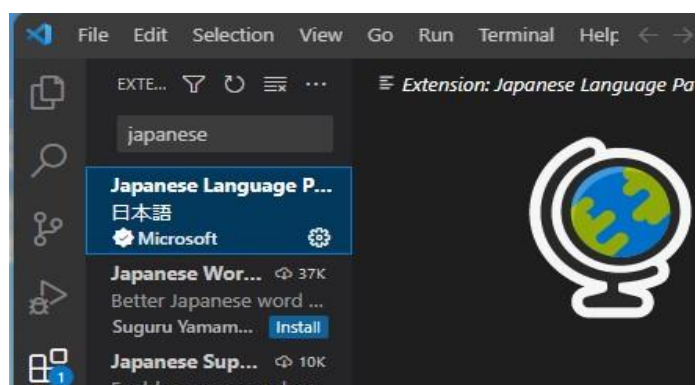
File Edit Selection View Go Run Terminal Help

EXTE...

japanese

Extension: Japanese Language Pa

Japanese Language P...
日本語
Microsoft

Japanese Wor... 37K
Better Japanese word ...
Suguru Yamam... Install

Japanese Sup... 10K
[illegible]

1